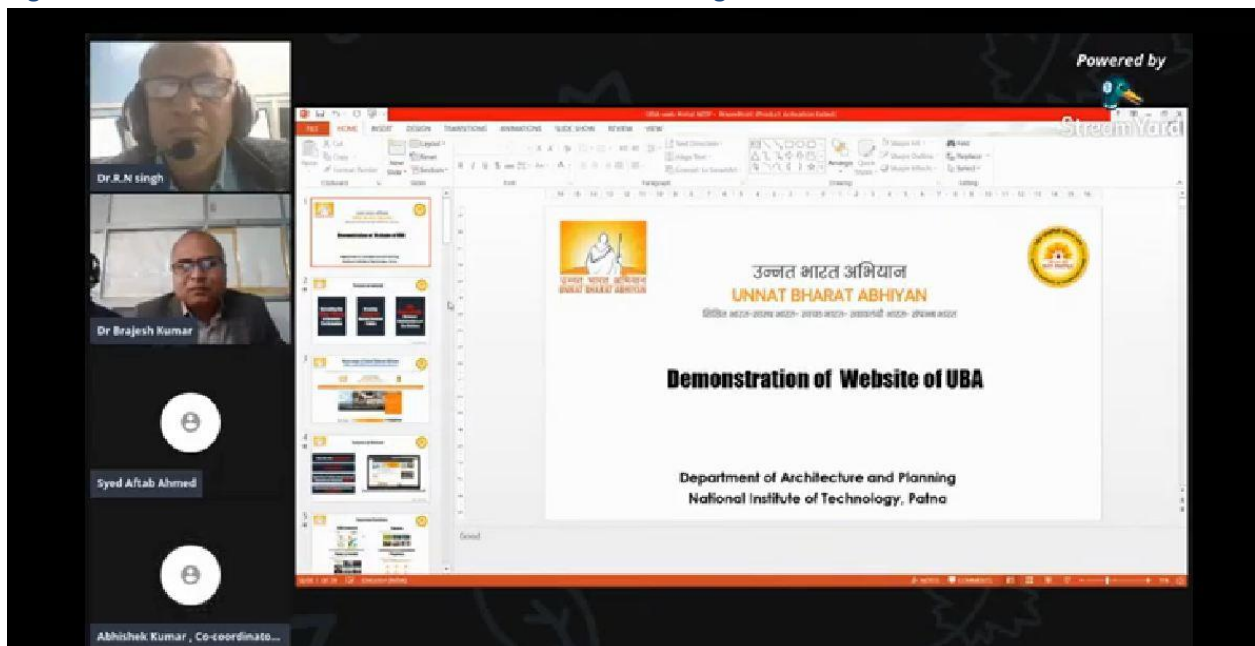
Powered by
StreamYard

Dr.R.N singh

Dr Brajesh Kumar

Syed Aftab Ahmed

Abhishek Kumar , Co-coordinato...

FILE HOME INSERT DESIGN TRANSITIONS ANIMATIONS SLIDE SHOW REVIEW VIEW

उन्नत भारत अभियान
UNNAT BHARAT ABHIYAN
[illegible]

Demonstration of Website of UBA

Department of Architecture and Planning
National Institute of Technology, Patna